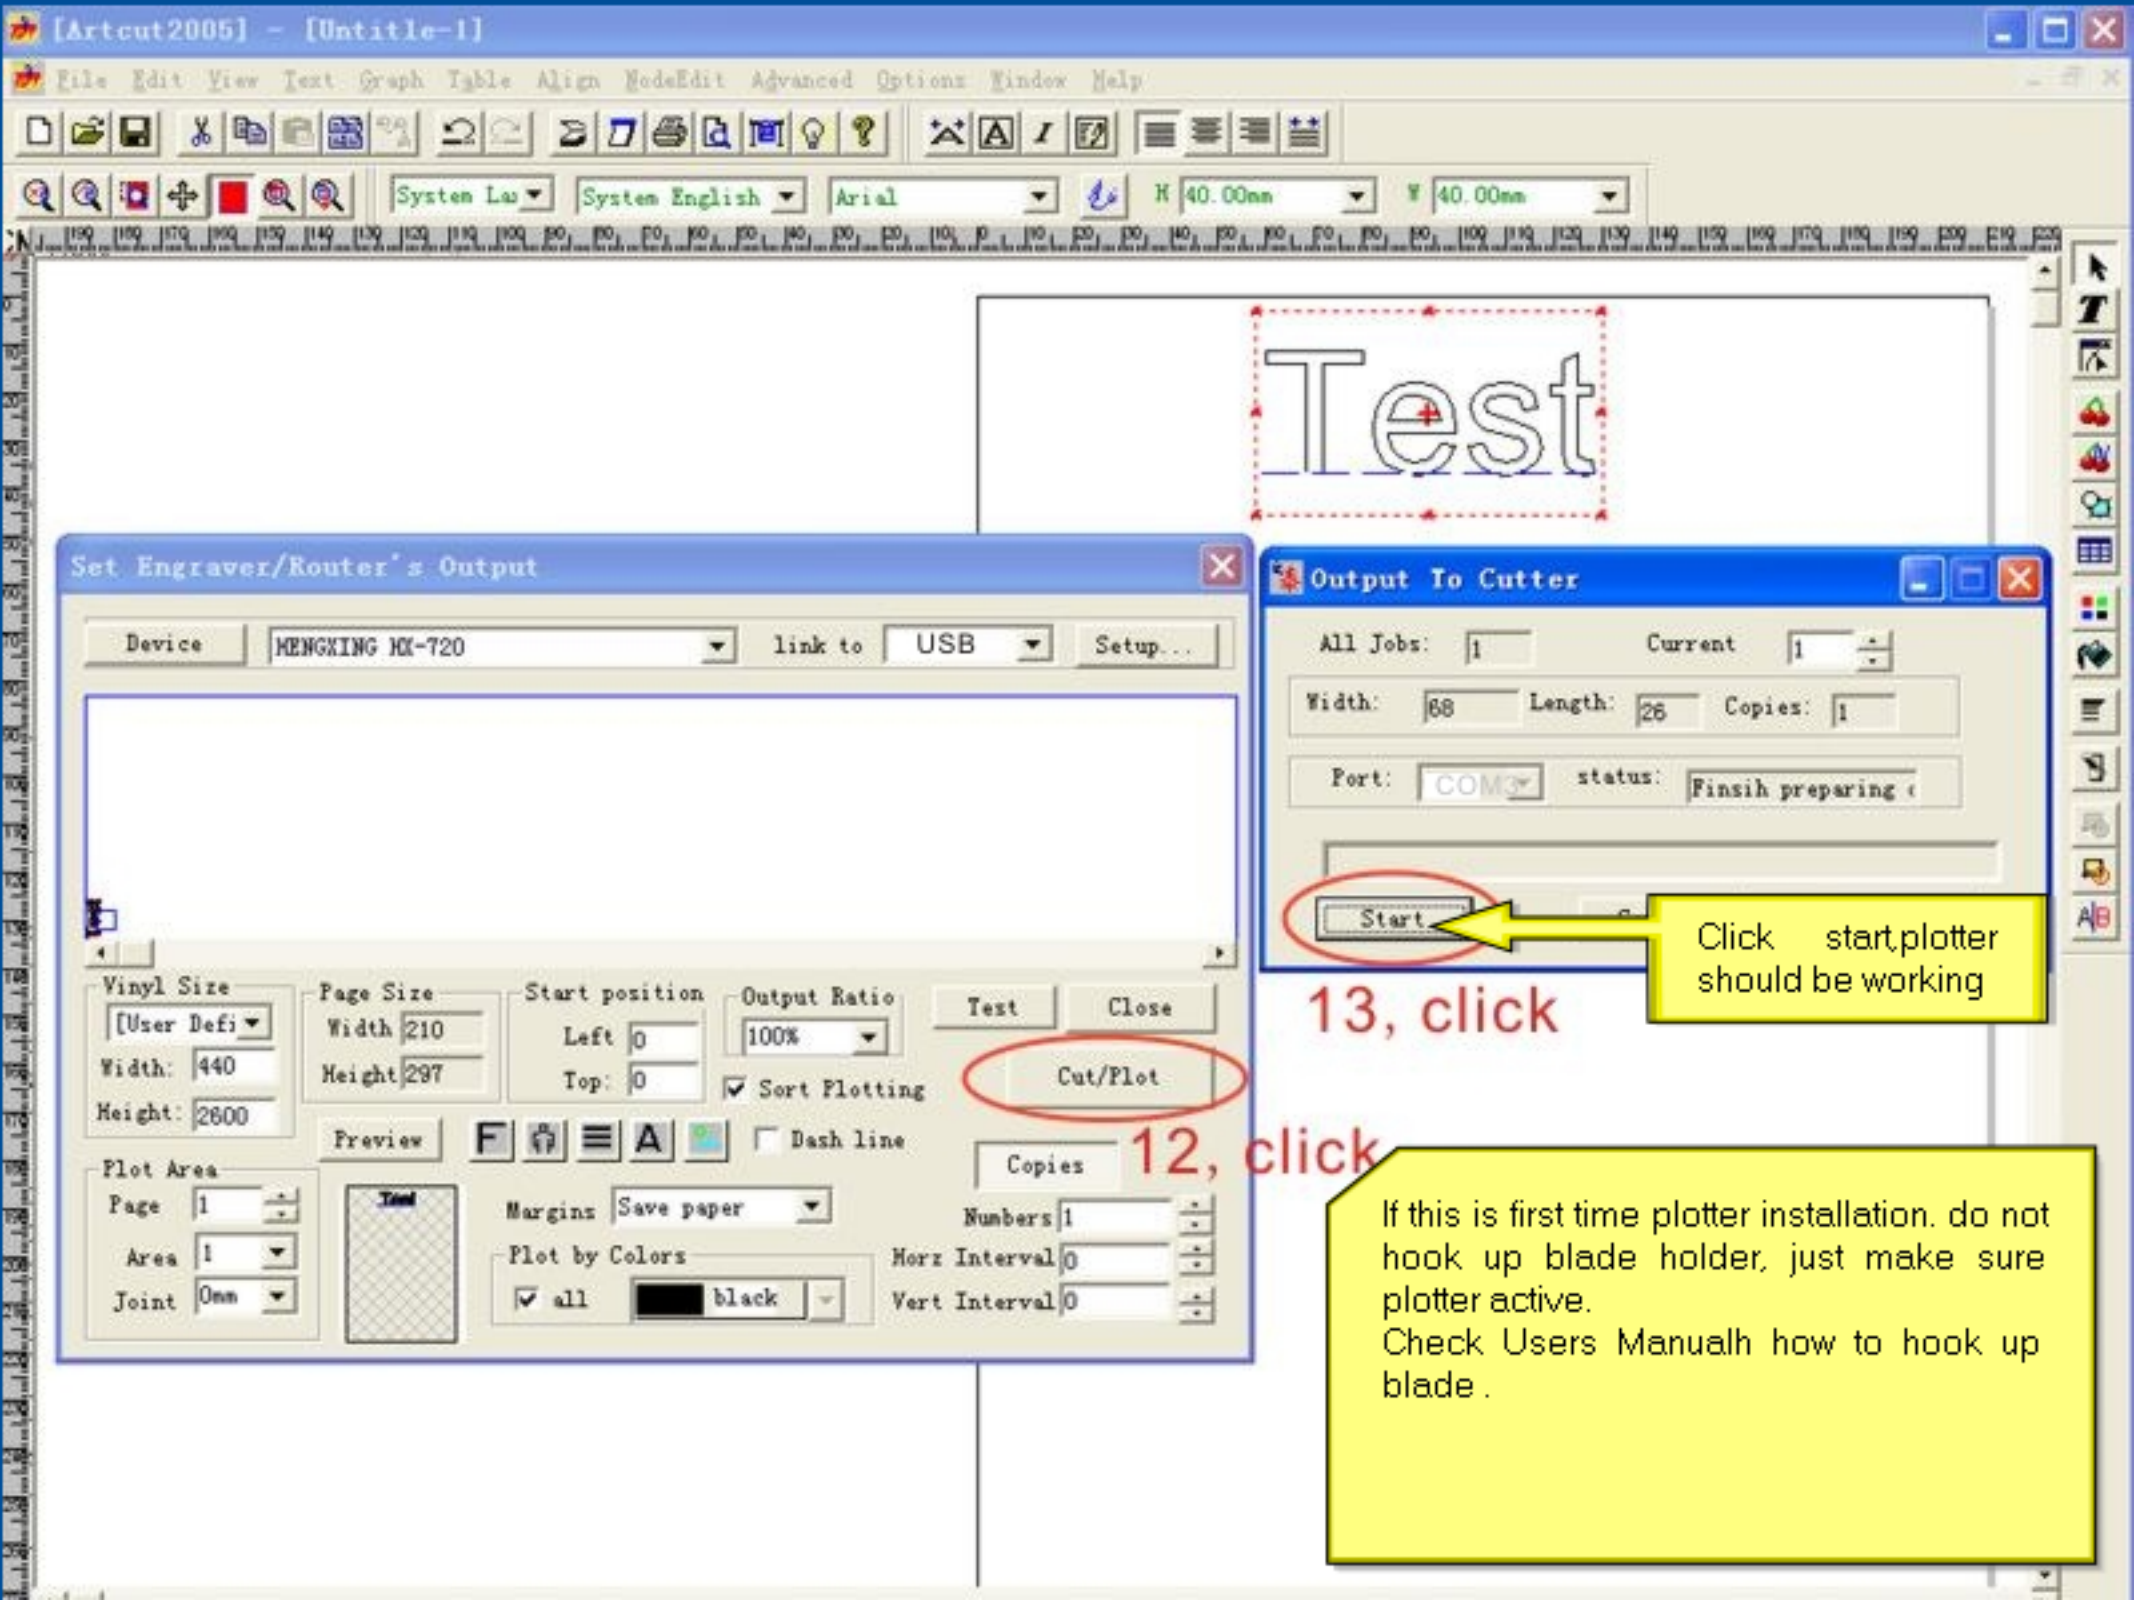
[Artcut2005] - [Untitle-1]

File Edit View Text Graph Table Align NodeEdit Advanced Options Window Help

System Lan System English Arial W 40.00mm Y 40.00mm

Test

Set Engraver/Router's Output

Device MENGXING MX-720 link to USB Setup...

Vinyl Size [User Defi Width: 440 Height: 2600

Page Size Width 210 Height 297

Start position Left 0 Top: 0

Output Ratio 100%

Sort Plotting

Test Close

Cut/Plot

Preview

Dash line

Copies

Plot Area Page 1 Area 1 Joint 0mm

Tool

Margins Save paper

Plot by Colors all black

Numbers 1 Horz Interval 0 Vert Interval 0

12, click

Output To Cutter

All Jobs: 1 Current 1

Width: 68 Length: 26 Copies: 1

Port: COM status: Finsih preparing

Start

13, click

Click start,plotter should be working

If this is first time plotter installation. do not hook up blade holder, just make sure plotter active.
Check Users Manualh how to hook up blade .